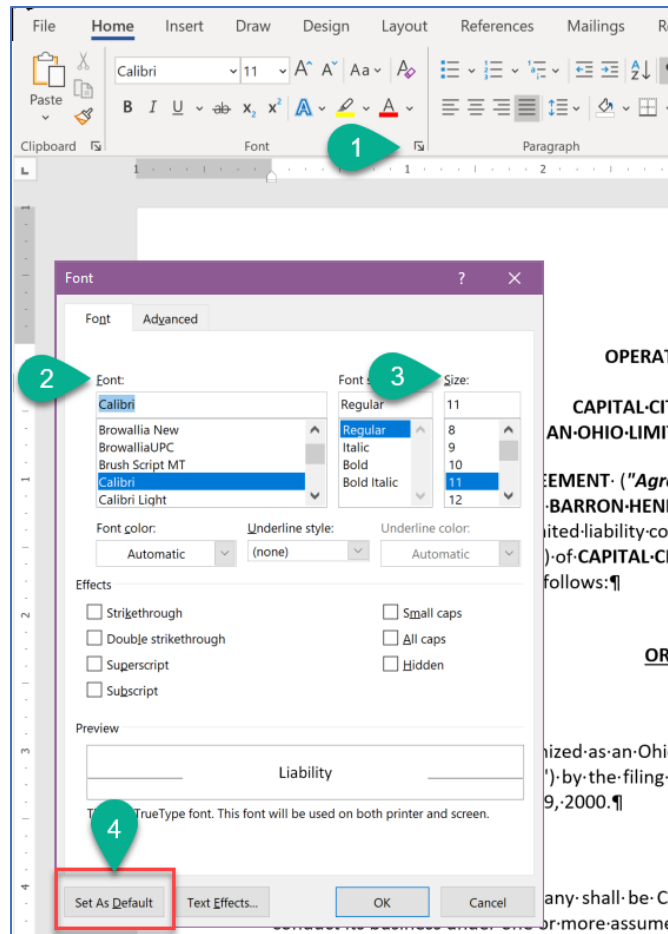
File Home Insert Draw Design Layout References Mailings R

Paste

Calibri 11 A^ A˅ Aa

B I U ab $x_2$ $x^2$ A A

Clipboard Font Paragraph

1

Font ? ×

Font Advanced

2

3

Font: Font s Size:

Calibri Regular 11

Browallia New
BrowalliaUPC
Brush Script MT
Calibri
Calibri Light

Regular
Italic
Bold
Bold Italic

8
9
10
11
12

Font color: Underline style: Underline color:

Automatic (none) Automatic

Effects

Strikethrough
Double strikethrough
Superscript
Subscript

Small caps
All caps
Hidden

Preview

Liability

Th TrueType font. This font will be used on both printer and screen.

4

Set As Default Text Effects... OK Cancel

OPERAT

CAPITAL·CIT
AN·OHIO·LIMIT

EEMENT· ("Agre
·BARRON·HEN
ited·liability·co
)·of·CAPITAL·CI
follows:¶

OR

nized·as·an·Ohi
")·by·the·filing·
9,·2000.¶

any·shall·be·C
conduct·its·business·under·one·or·more·assume